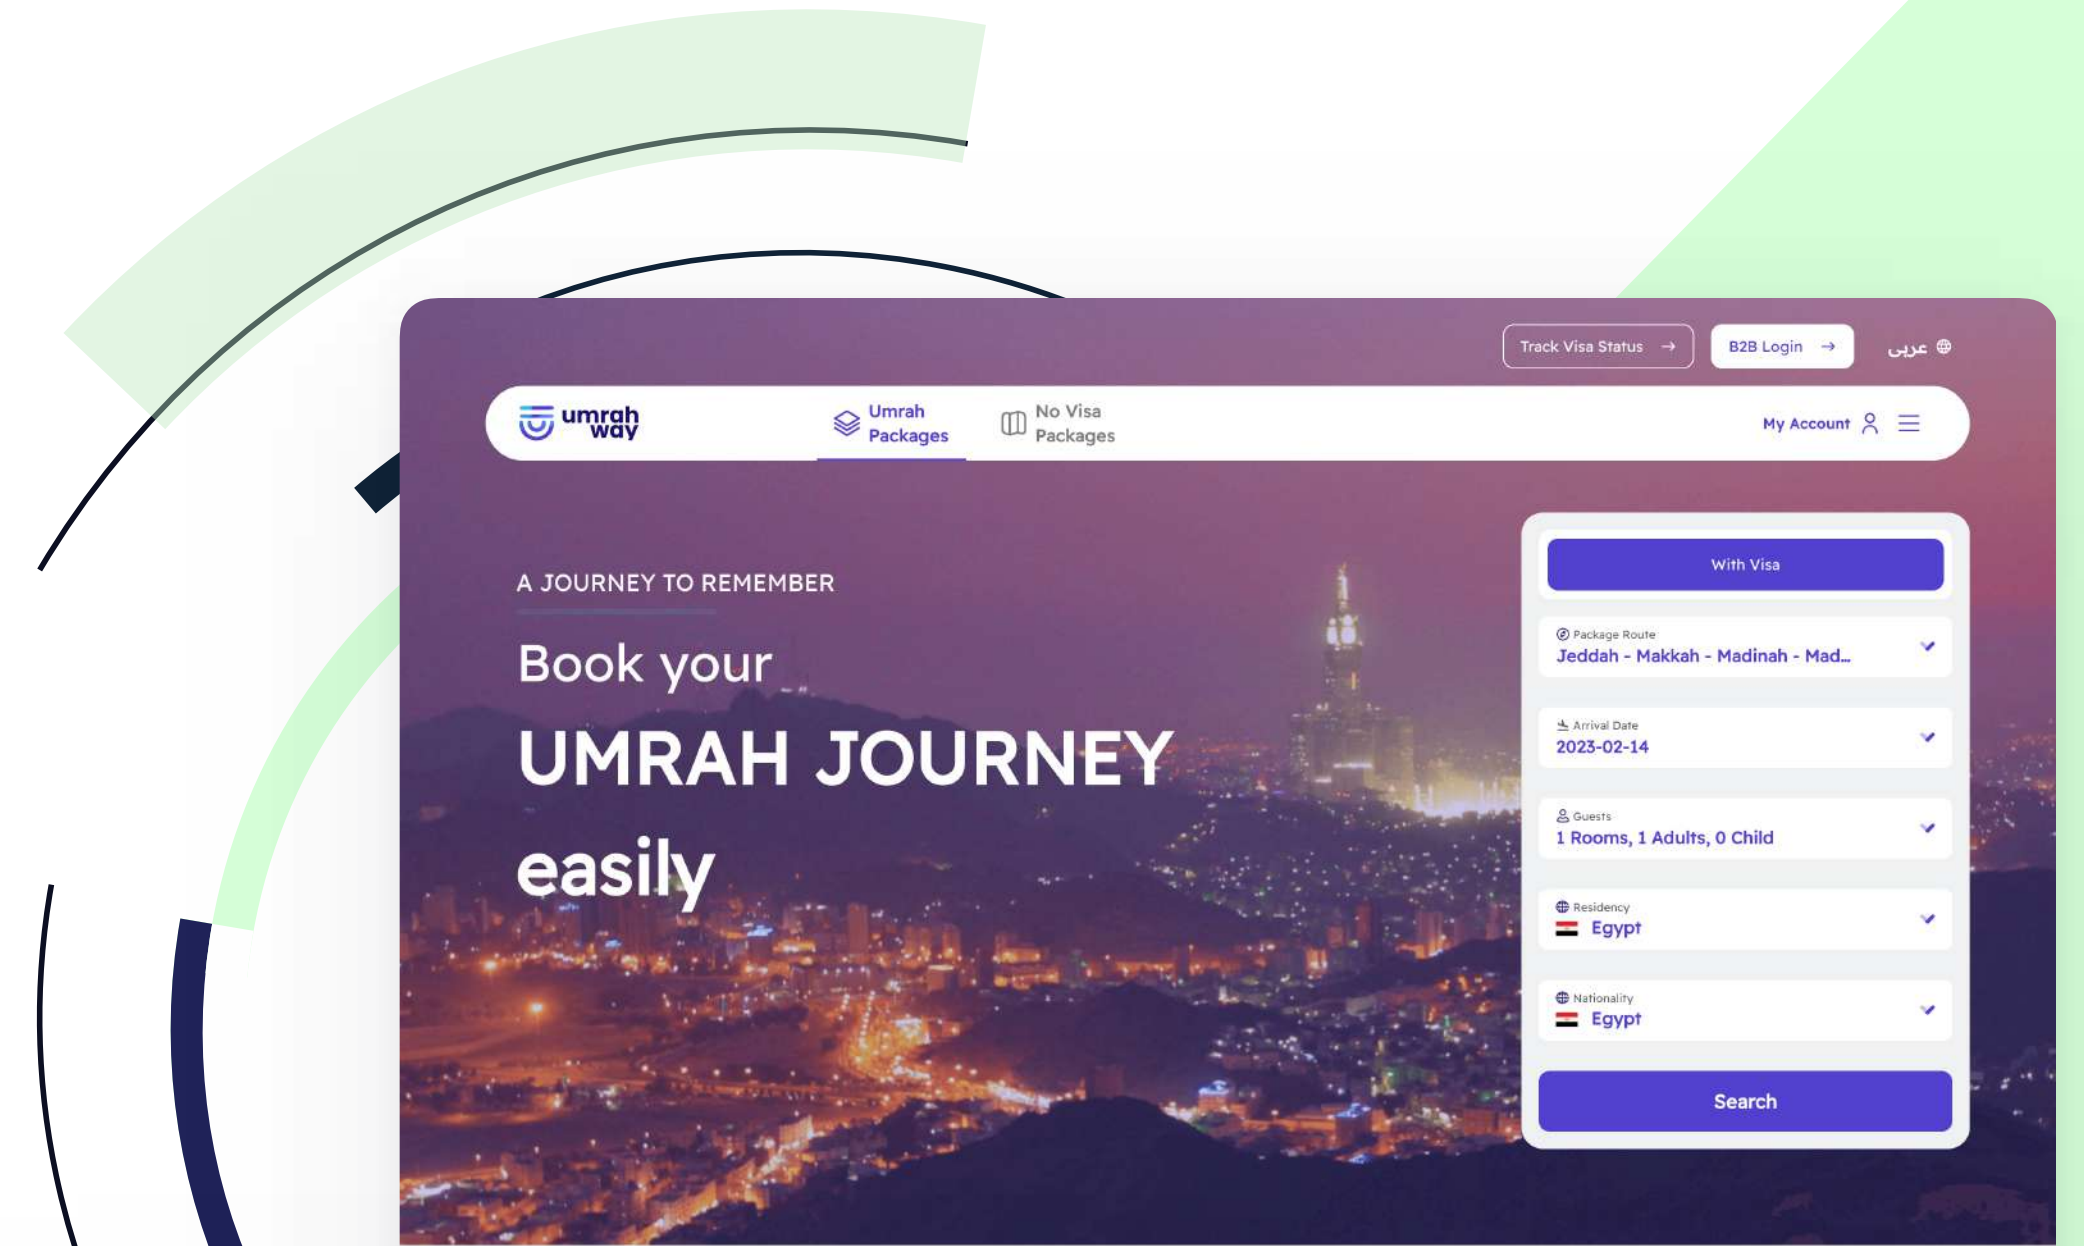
Track Visa Status →

B2B Login →

عربي

umrah way

Umrah Packages

No Visa Packages

My Account

A JOURNEY TO REMEMBER

Book your

UMRAH JOURNEY

easily

With Visa

Package Route
Jeddah - Makkah - Madinah - Mad...

Arrival Date
2023-02-14

Guests
1 Rooms, 1 Adults, 0 Child

Residency
Egypt

Nationality
Egypt

Search